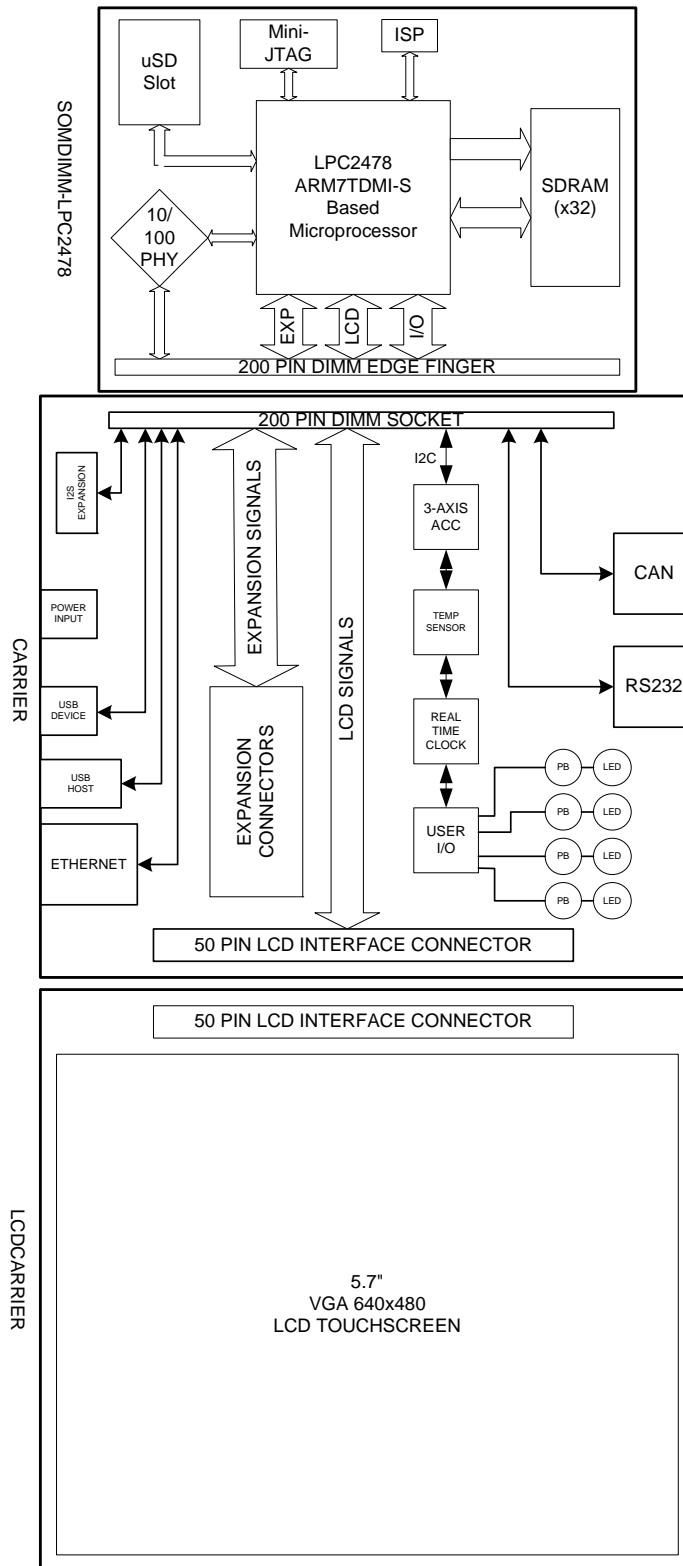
SOMDIMM-LPC2478

uSD Slot

Mini-JTAG

ISP

LPC2478 ARM7TDMI-S Based Microprocessor

SDRAM (x32)

10/ 100 PHY

EXP

LCD

I/O

200 PIN DIMM EDGE FINGER

CARRIER

200 PIN DIMM SOCKET

I2S EXPANSION

POWER INPUT

USB DEVICE

USB HOST

ETHERNET

EXPANSION SIGNALS

EXPANSION CONNECTORS

LCD SIGNALS

I2C

3-AXIS ACC

TEMP SENSOR

REAL TIME CLOCK

USER I/O

PB

LED

PB

LED

PB

LED

PB

LED

CAN

RS232

50 PIN LCD INTERFACE CONNECTOR

LCDCARRIER

50 PIN LCD INTERFACE CONNECTOR

5.7"
VGA 640x480
LCD TOUCHSCREEN